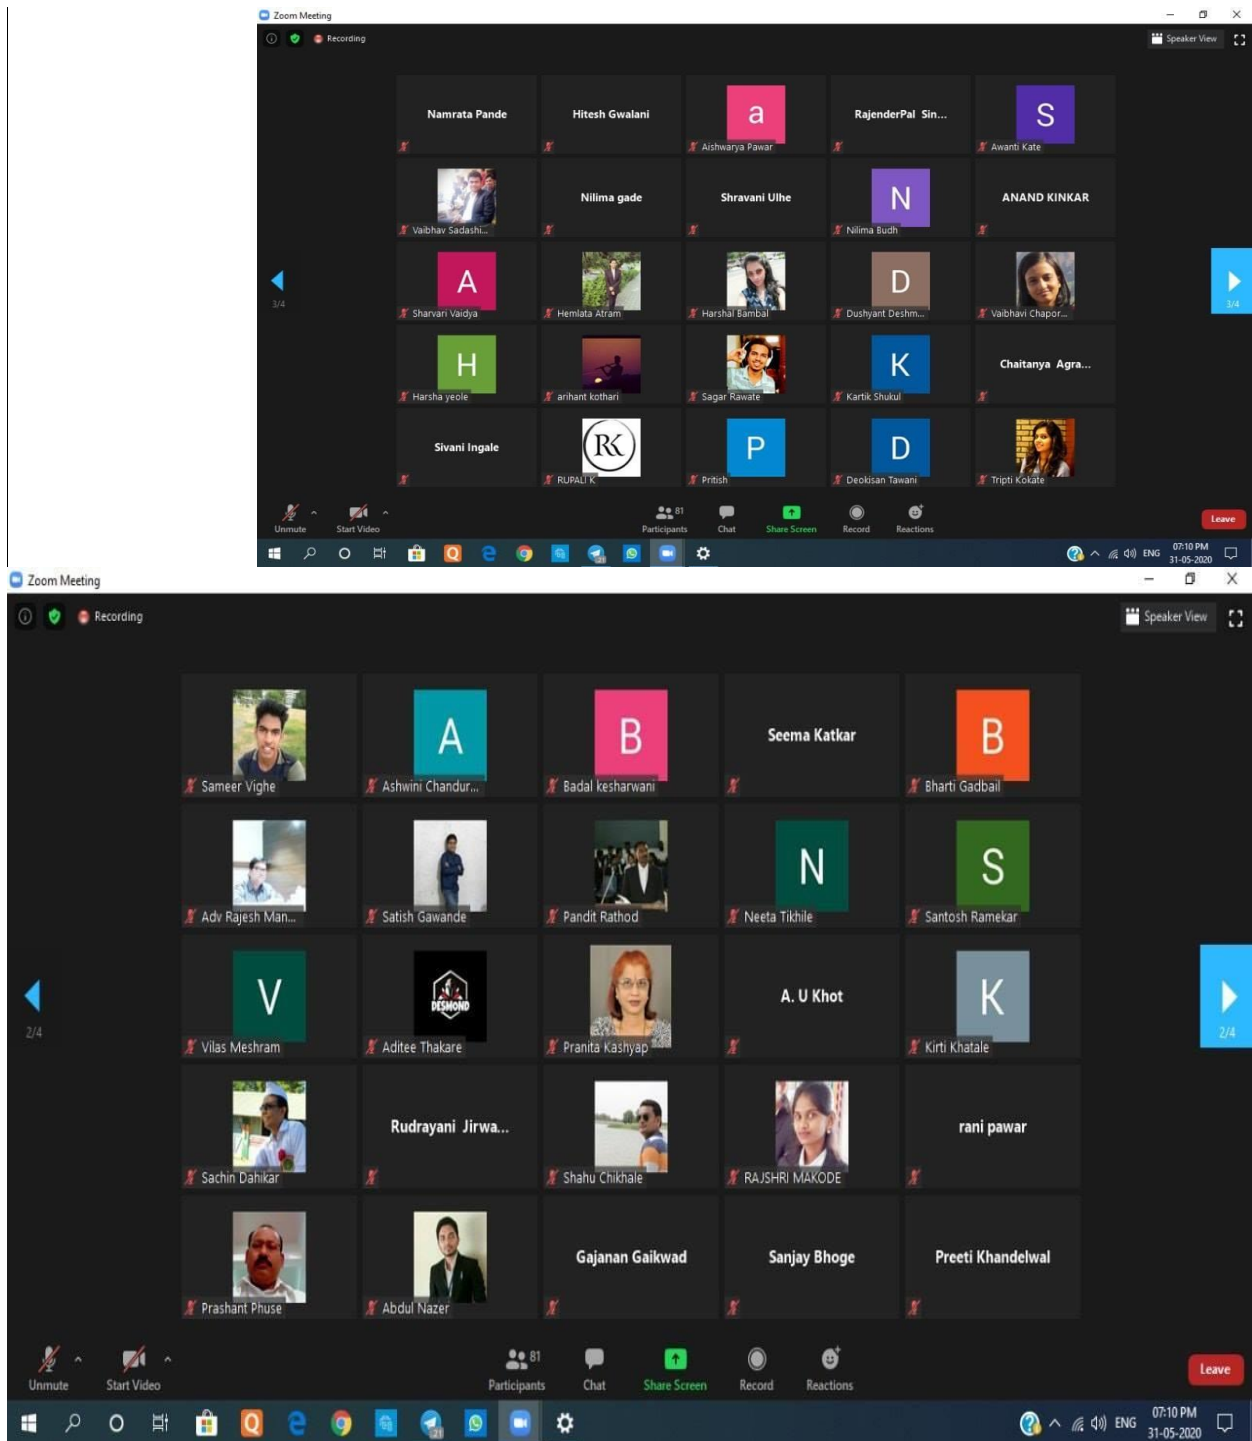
Zoom Meeting

Recording

Speaker View

Namrata Pande

Hitesh Gwalani

a
Aishwarya Pawar

RajenderPal Sin...

S
Awanti Kate

Vaibhav Sadashi...

Nilima gade

Shravani Ulhe

N
Nilima Budh

ANAND KINKAR

3/4

A
Sharvari Vaidya

Hemlata Atram

Harshal Bambal

D
Dushyant Deshm...

Vaibhavi Chapor...

3/4

H
Harsha yeole

arihant kothari

Sagar Rawate

K
Kartik Shukul

Chaitanya Agra...

Sivani Ingale

RK
RUPALI K

P
Pritish

D
Deokisan Tawani

Tripti Kokate

Unmute

Start Video

81
Participants

Chat

Share Screen

Record

Reactions

Leave

ENG

07:10 PM
31-05-2020

Zoom Meeting

Recording

Speaker View

Sameer Vighe

A
Ashwini Chandur...

B
Badal kesharwani

Seema Katkar

B
Bharti Gadbail

Adv Rajesh Man...

Satish Gawande

Pandit Rathod

N
Neeta Tikhile

S
Santosh Ramekar

2/4

V
Vilas Meshram

DESMOND
Aditee Thakare

Pranita Kashyap

A. U Khot

K
Kirti Khatale

2/4

Sachin Dahikar

Rudrayani Jirwa...

Shahu Chikhale

RAJSHRI MAKODE

rani pawar

Prashant Phuse

Abdul Nazer

Gajanan Gaikwad

Sanjay Bhoge

Preeti Khandelwal

Unmute

Start Video

81
Participants

Chat

Share Screen

Record

Reactions

Leave

ENG

07:10 PM
31-05-2020